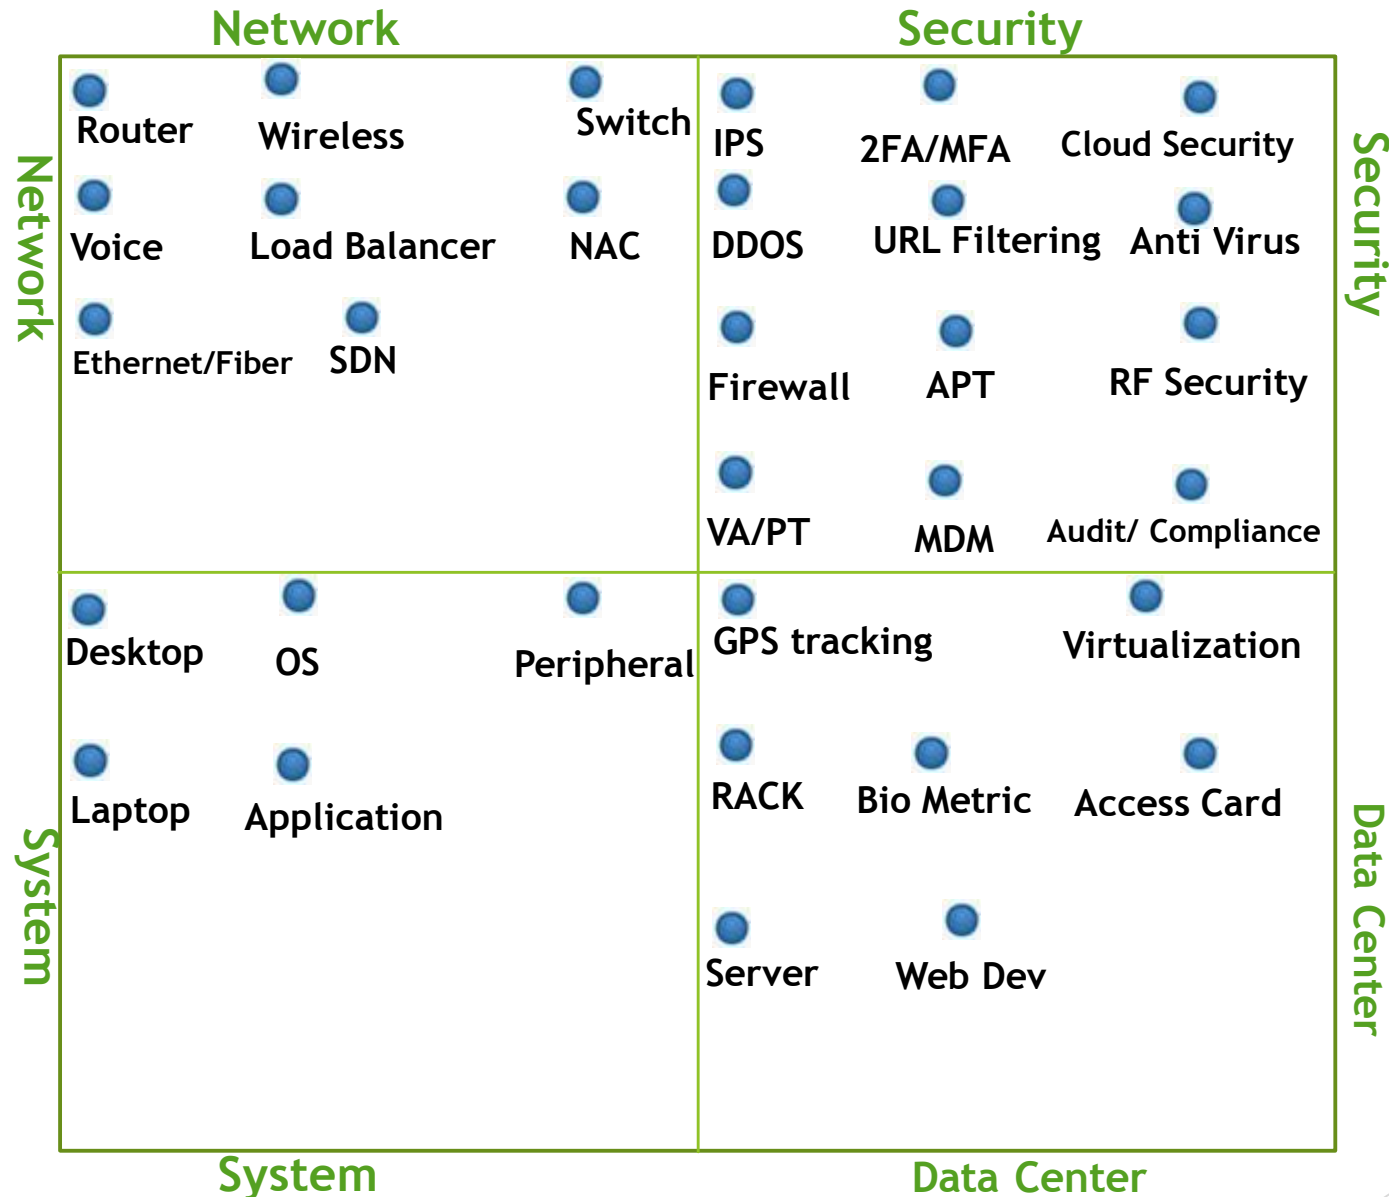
Network

Security

Network

Router

Wireless

Switch

Voice

Load Balancer

NAC

Ethernet/Fiber

SDN

IPS

2FA/MFA

Cloud Security

Security

DDOS

URL Filtering

Anti Virus

Firewall

APT

RF Security

VA/PT

MDM

Audit/ Compliance

Desktop

OS

Peripheral

Laptop

Application

System

GPS tracking

Virtualization

RACK

Bio Metric

Access Card

Server

Web Dev

Data Center

System

Data Center